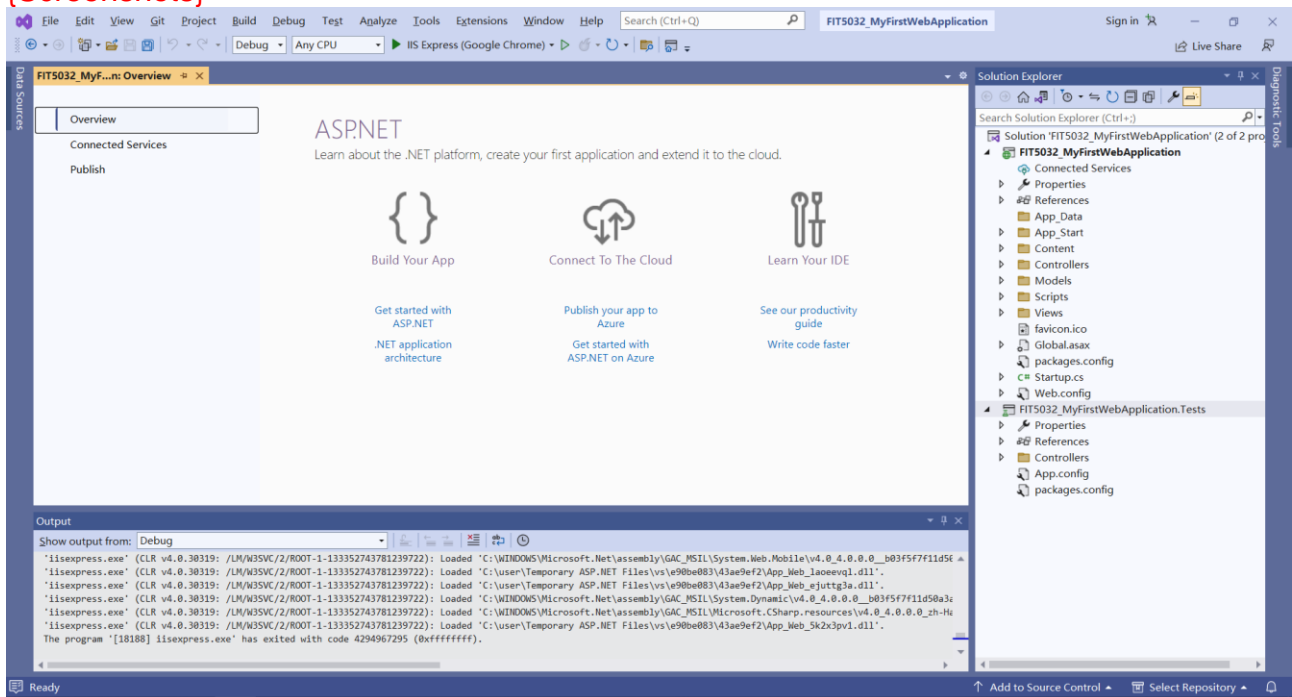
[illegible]

File Edit View Git Project Build Debug Test Analyze Tools Extensions Window Help Search (Ctrl+Q) FIT5032_MyFirstWebApplication Sign in

Debug Any CPU IIS Express (Google Chrome) Live Share

Data Sources

FIT5032_MyF...n: Overview

Overview
Connected Services
Publish

ASP.NET
Learn about the .NET platform, create your first application and extend it to the cloud.

Build Your App
Connect To The Cloud
Learn Your IDE

Get started with ASP.NET
Publish your app to Azure
See our productivity guide

.NET application architecture
Get started with ASP.NET on Azure
Write code faster

Solution Explorer
Search Solution Explorer (Ctrl+;)
Solution 'FIT5032_MyFirstWebApplication' (2 of 2 pro
FIT5032_MyFirstWebApplication
Connected Services
Properties
References
App_Data
App_Start
Content
Controllers
Models
Scripts
Views
favicon.ico
Global.asax
packages.config
Startup.cs
Web.config
FIT5032_MyFirstWebApplication.Tests
Properties
References
Controllers
App.config
packages.config

Diagnostic Tools

Output
Show output from: Debug
'iisexpress.exe' (CLR v4.0.30319: /LM/W3SVC/2/ROOT-1-133352743781239722): Loaded 'C:\WINDOWS\Microsoft.Net\assembly\GAC_MSIL\System.Web.Mobile\v4.0_4.0.0.0__b03f5f7f11d5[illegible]
'iisexpress.exe' (CLR v4.0.30319: /LM/W3SVC/2/ROOT-1-133352743781239722): Loaded 'C:\user\Temporary ASP.NET Files\vs\e90be083\43ae9ef2\App_Web_laoeevql.dll'.
'iisexpress.exe' (CLR v4.0.30319: /LM/W3SVC/2/ROOT-1-133352743781239722): Loaded 'C:\user\Temporary ASP.NET Files\vs\e90be083\43ae9ef2\App_Web_ejuttg3a.dll'.
'iisexpress.exe' (CLR v4.0.30319: /LM/W3SVC/2/ROOT-1-133352743781239722): Loaded 'C:\WINDOWS\Microsoft.Net\assembly\GAC_MSIL\System.Dynamic\v4.0_4.0.0.0__b03f5f7f11d50a3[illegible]
'iisexpress.exe' (CLR v4.0.30319: /LM/W3SVC/2/ROOT-1-133352743781239722): Loaded 'C:\WINDOWS\Microsoft.Net\assembly\GAC_MSIL\Microsoft.CSharp.resources\v4.0_4.0.0.0_zh-Ha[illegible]
'iisexpress.exe' (CLR v4.0.30319: /LM/W3SVC/2/ROOT-1-133352743781239722): Loaded 'C:\user\Temporary ASP.NET Files\vs\e90be083\43ae9ef2\App_Web_5k2x3pv1.dll'.
The program '[18188] iisexpress.exe' has exited with code 4294967295 (0xffffffff).

Ready
Add to Source Control
Select Repository